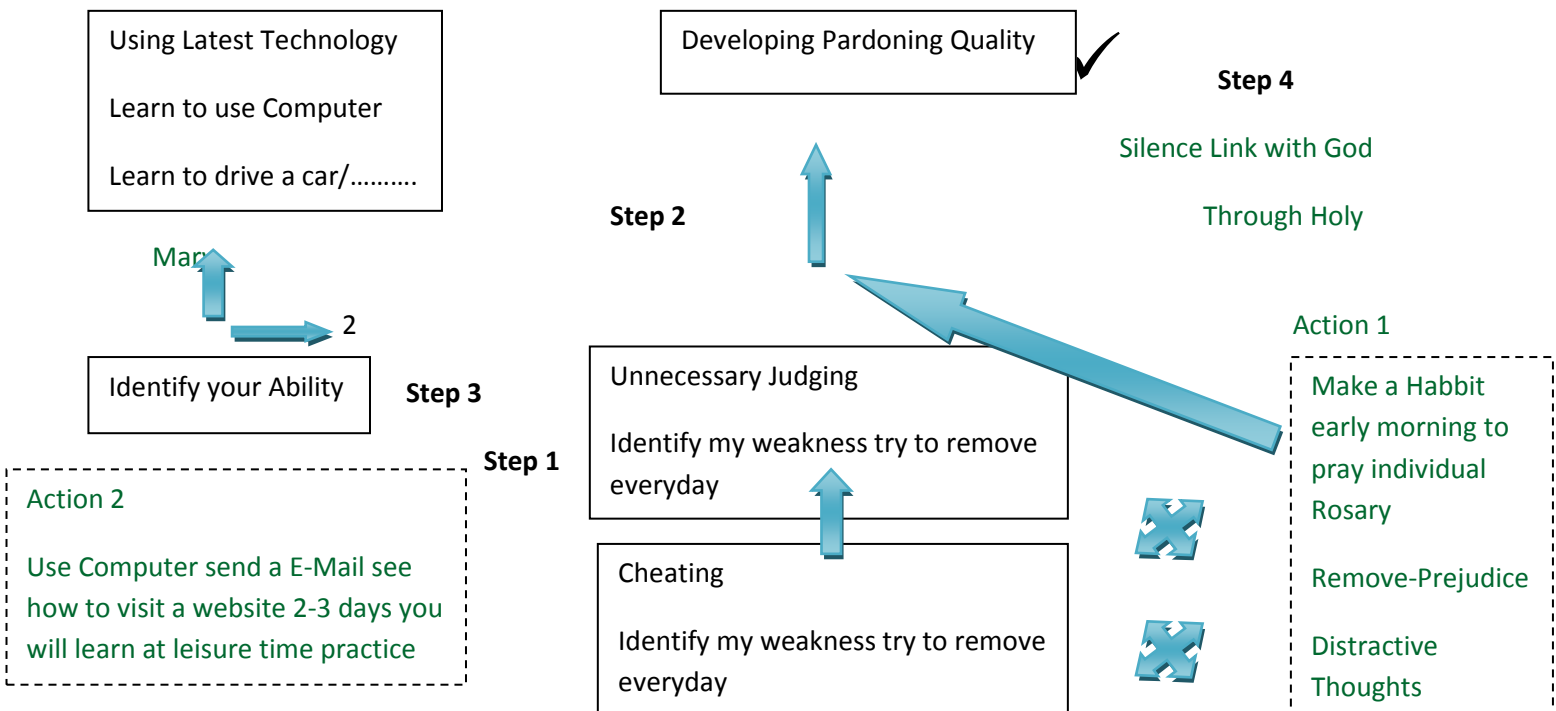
Using Latest Technology

Learn to use Computer

Learn to drive a car/……….

Developing Pardoning Quality

Step 4

Silence Link with God

Through Holy

Step 2

Mar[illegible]

2

Action 1

Identify your Ability

Step 3

Unnecessary Judging

Identify my weakness try to remove everyday

Make a Habbit early morning to pray individual Rosary

Step 1

Action 2

Use Computer send a E-Mail see how to visit a website 2-3 days you will learn at leisure time practice

Cheating

Identify my weakness try to remove everyday

Remove-Prejudice

Distractive Thoughts